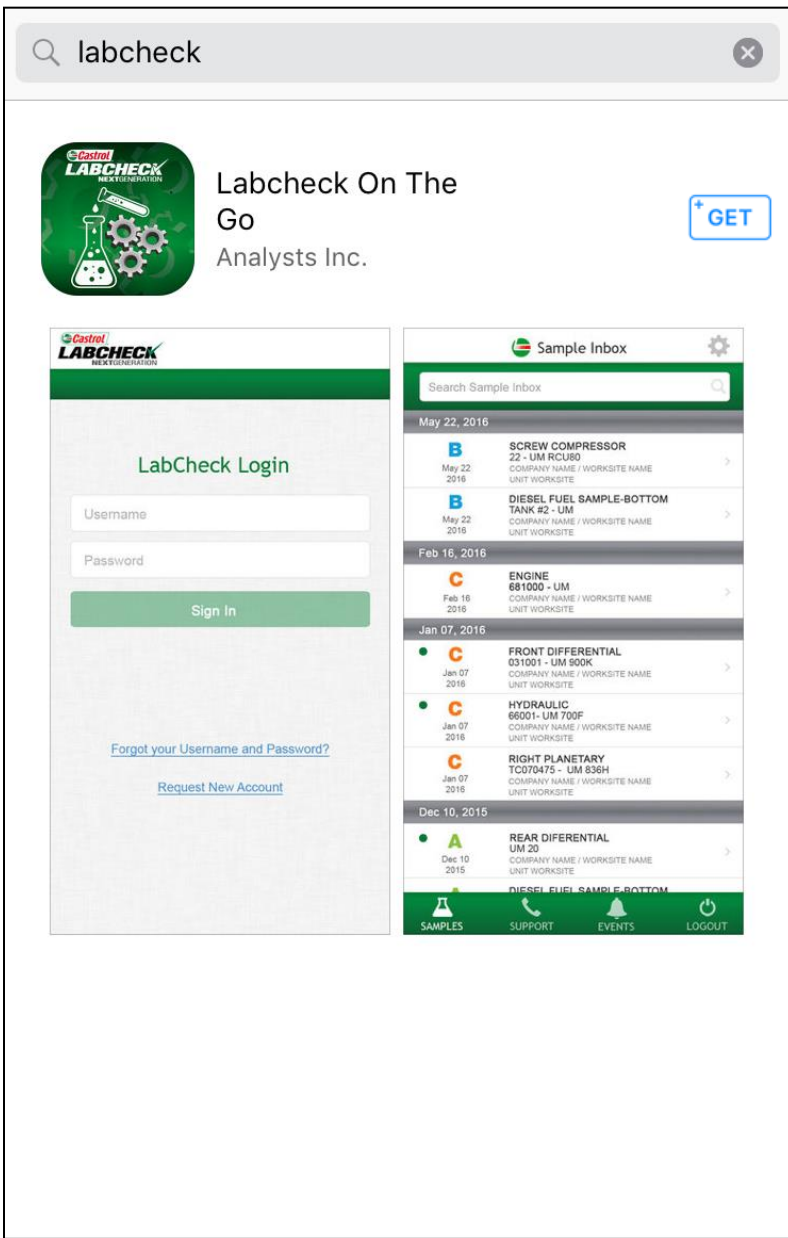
labcheck

Castrol LABCHECK NEXTGENERATION

Labcheck On The Go
Analysts Inc.

GET

Castrol LABCHECK NEXTGENERATION

LabCheck Login

Username

Password

Sign In

Forgot your Username and Password?

Request New Account

Sample Inbox

Search Sample Inbox

May 22, 2016

B May 22 2016 SCREW COMPRESSOR 22 - UM RCU80 COMPANY NAME / WORKSITE NAME UNIT WORKSITE

B May 22 2016 DIESEL FUEL SAMPLE-BOTTOM TANK #2 - UM COMPANY NAME / WORKSITE NAME UNIT WORKSITE

Feb 16, 2016

C Feb 16 2016 ENGINE 681000 - UM COMPANY NAME / WORKSITE NAME UNIT WORKSITE

Jan 07, 2016

C Jan 07 2016 FRONT DIFFERENTIAL 031001 - UM 900K COMPANY NAME / WORKSITE NAME UNIT WORKSITE

C Jan 07 2016 HYDRAULIC 66001- UM 700F COMPANY NAME / WORKSITE NAME UNIT WORKSITE

C Jan 07 2016 RIGHT PLANETARY TC070475 - UM 836H COMPANY NAME / WORKSITE NAME UNIT WORKSITE

Dec 10, 2015

A Dec 10 2015 REAR DIFERENTIAL UM 20 COMPANY NAME / WORKSITE NAME UNIT WORKSITE

DIESEL FUEL SAMPLE-BOTTOM

SAMPLES SUPPORT EVENTS LOGOUT